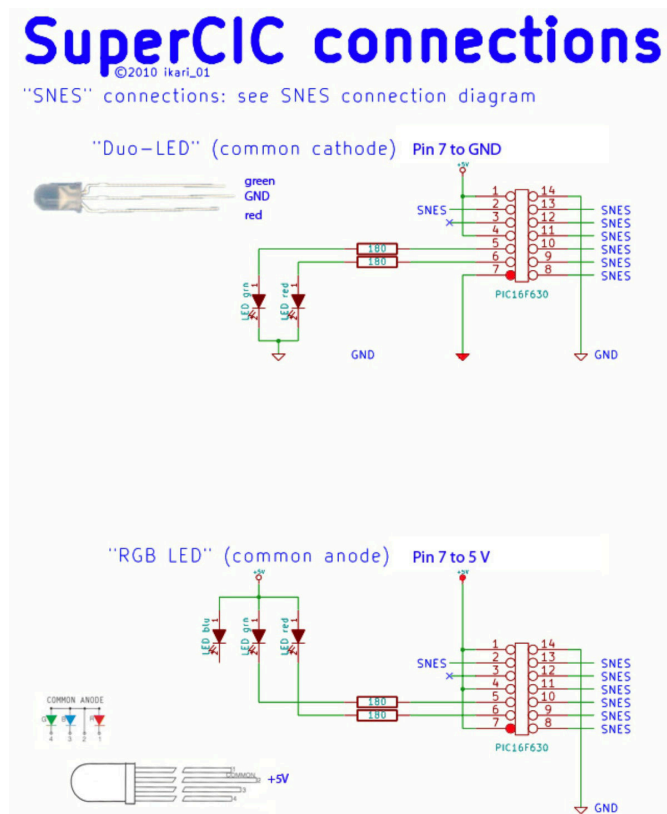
SuperCIC connections

©2010 ikari_01

"SNES" connections: see SNES connection diagram

"Duo-LED" (common cathode)

Pin 7 to GND

green
GND
red

+5V

SNES

1
2
3
4
5
6
7

14
13
12
11
10
9
8

SNES
SNES
SNES
SNES
SNES
SNES
SNES

180
180

LED grn
LED red

PIC16F630

GND

GND

"RGB LED" (common anode)

Pin 7 to 5 V

+5V

LED blu
LED grn
LED red

SNES

1
2
3
4
5
6
7

14
13
12
11
10
9
8

SNES
SNES
SNES
SNES
SNES
SNES
SNES

180
180

PIC16F630

COMMON ANODE

4 3 2 1

COMMON

+5V

GND